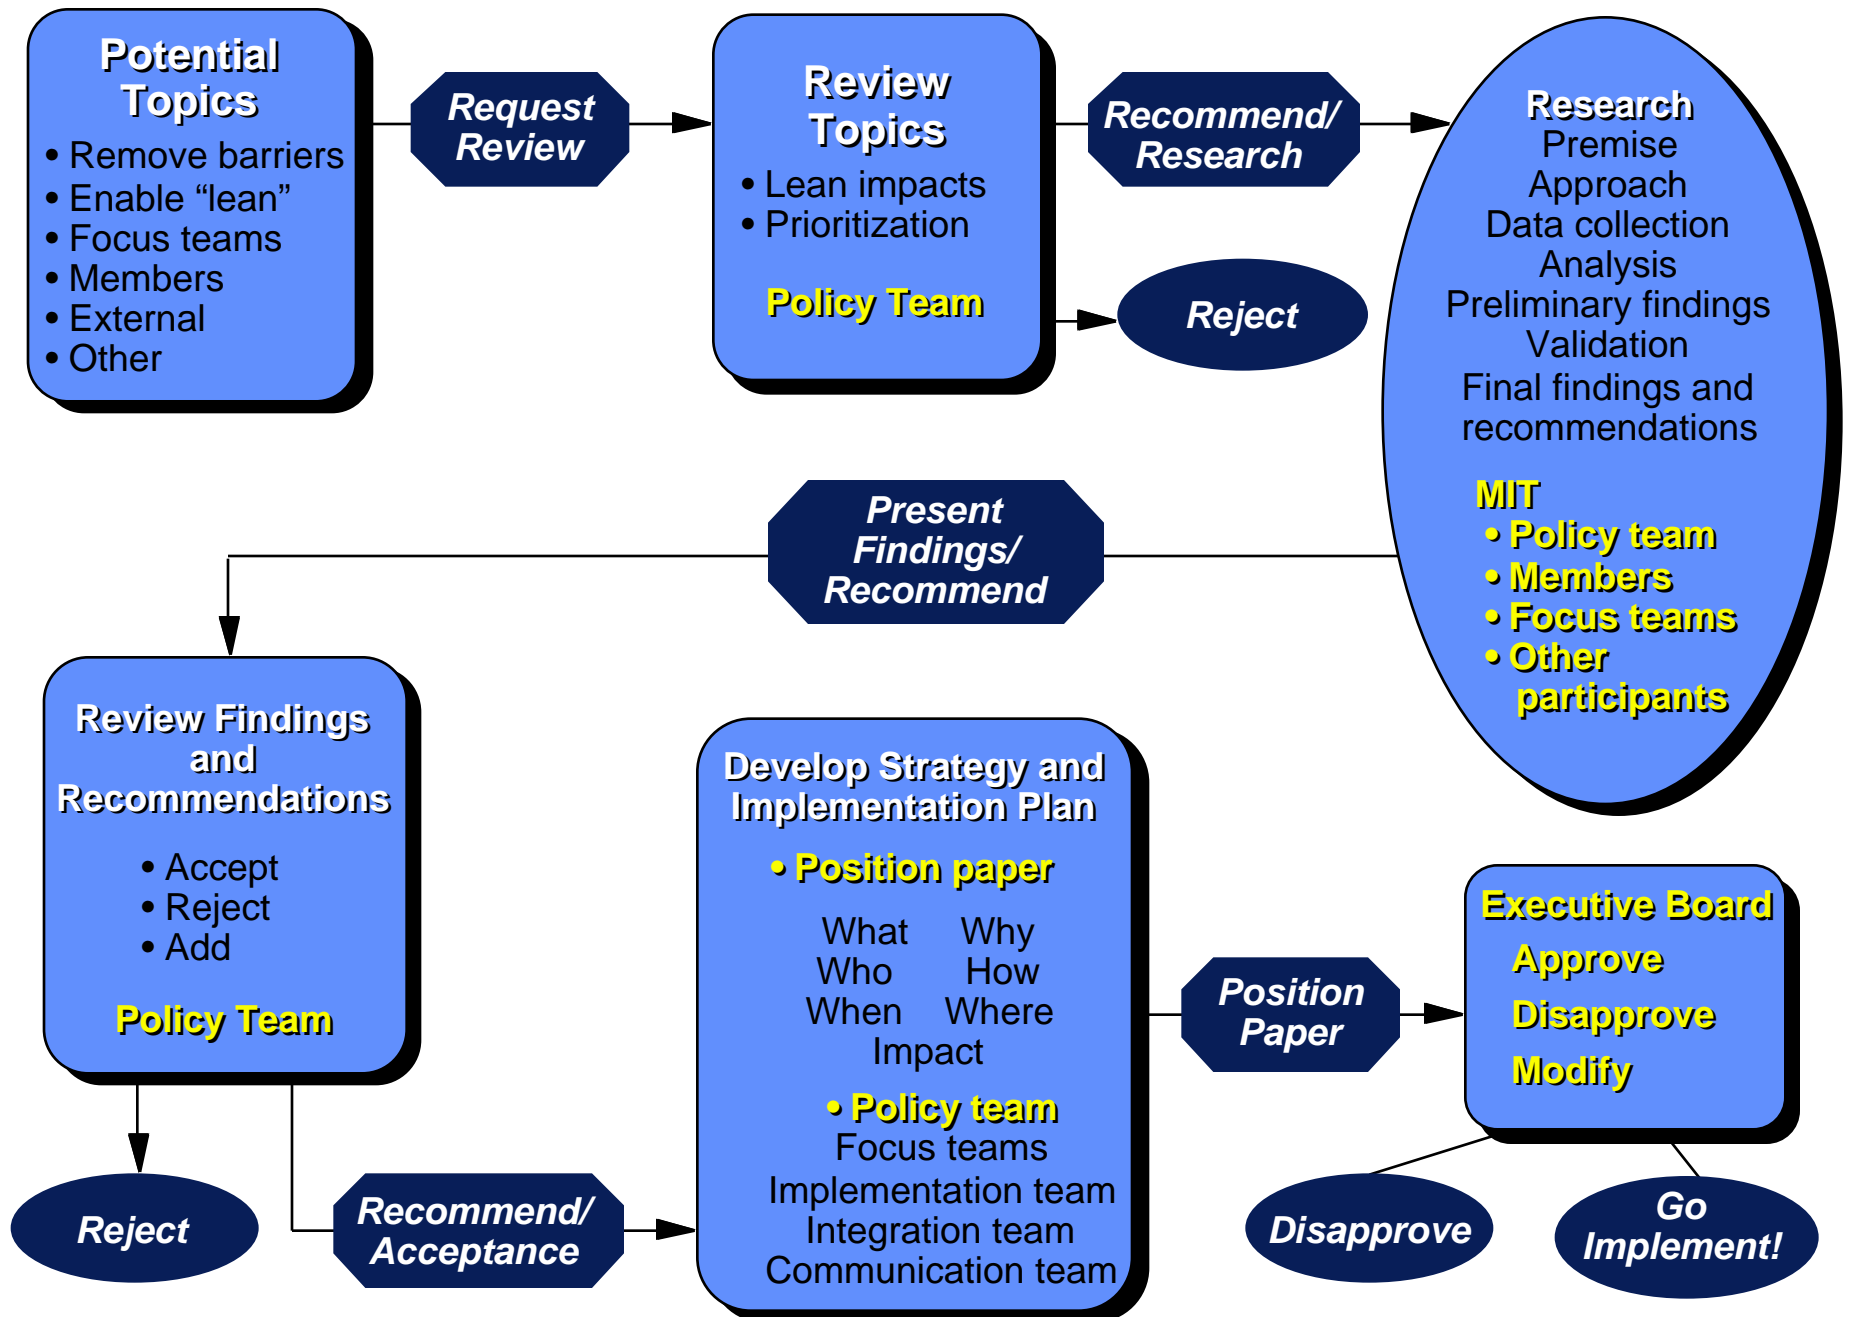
Potential Topics
• Remove barriers
• Enable “lean”
• Focus teams
• Members
• External
• Other

Request Review

Review Topics
• Lean impacts
• Prioritization

Policy Team

Recommend/ Research

Reject

Research
Premise
Approach
Data collection
Analysis
Preliminary findings
Validation
Final findings and recommendations

MIT
• Policy team
• Members
• Focus teams
• Other participants

Present Findings/ Recommend

Review Findings and Recommendations
• Accept
• Reject
• Add

Policy Team

Develop Strategy and Implementation Plan
• Position paper
What Why
Who How
When Where
Impact
• Policy team
Focus teams
Implementation team
Integration team
Communication team

Position Paper

Executive Board
Approve
Disapprove
Modify

Reject

Recommend/ Acceptance

Disapprove

Go Implement!